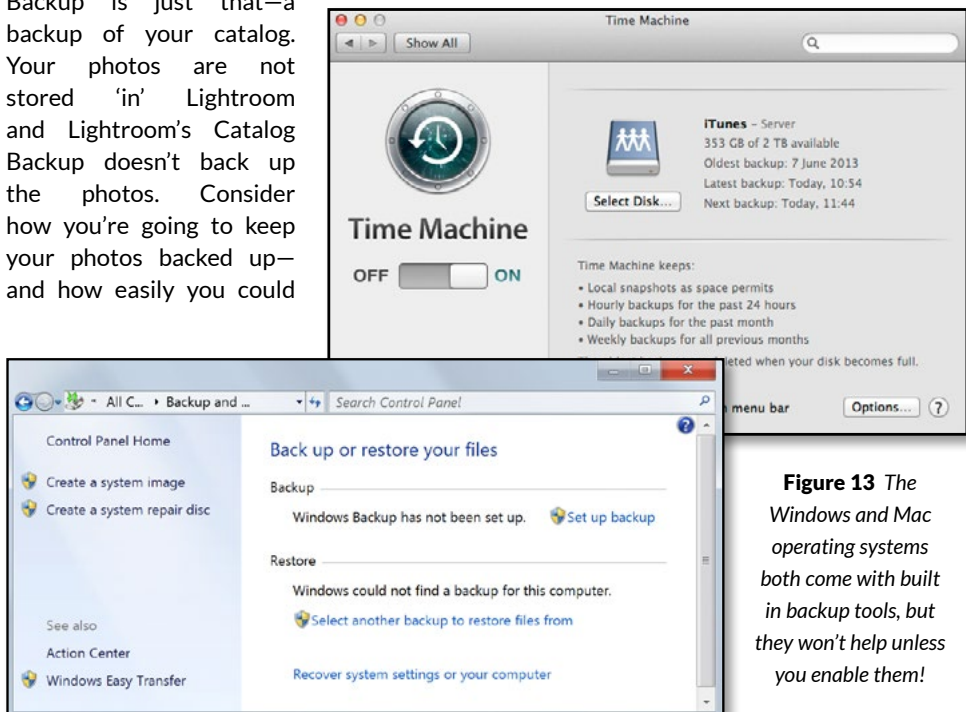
Backup is just that—a backup of your catalog. Your photos are not stored 'in' Lightroom and Lightroom's Catalog Backup doesn't back up the photos. Consider how you're going to keep your photos backed up—and how easily you could

Time Machine

Show All

Time Machine

OFF ON

iTunes – Server
353 GB of 2 TB available
Oldest backup: 7 June 2013
Latest backup: Today, 10:54
Next backup: Today, 11:44

Select Disk...

Time Machine keeps:
• Local snapshots as space permits
• Hourly backups for the past 24 hours
• Daily backups for the past month
• Weekly backups for all previous months
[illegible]leted when your disk becomes full.

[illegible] menu bar

Options...

?

All C... › Backup and ...

Search Control Panel

Control Panel Home

Create a system image

Create a system repair disc

See also

Action Center

Windows Easy Transfer

Back up or restore your files

Backup

Windows Backup has not been set up.

Set up backup

Restore

Windows could not find a backup for this computer.

Select another backup to restore files from

Recover system settings or your computer

Figure 13 The Windows and Mac operating systems both come with built in backup tools, but they won't help unless you enable them!